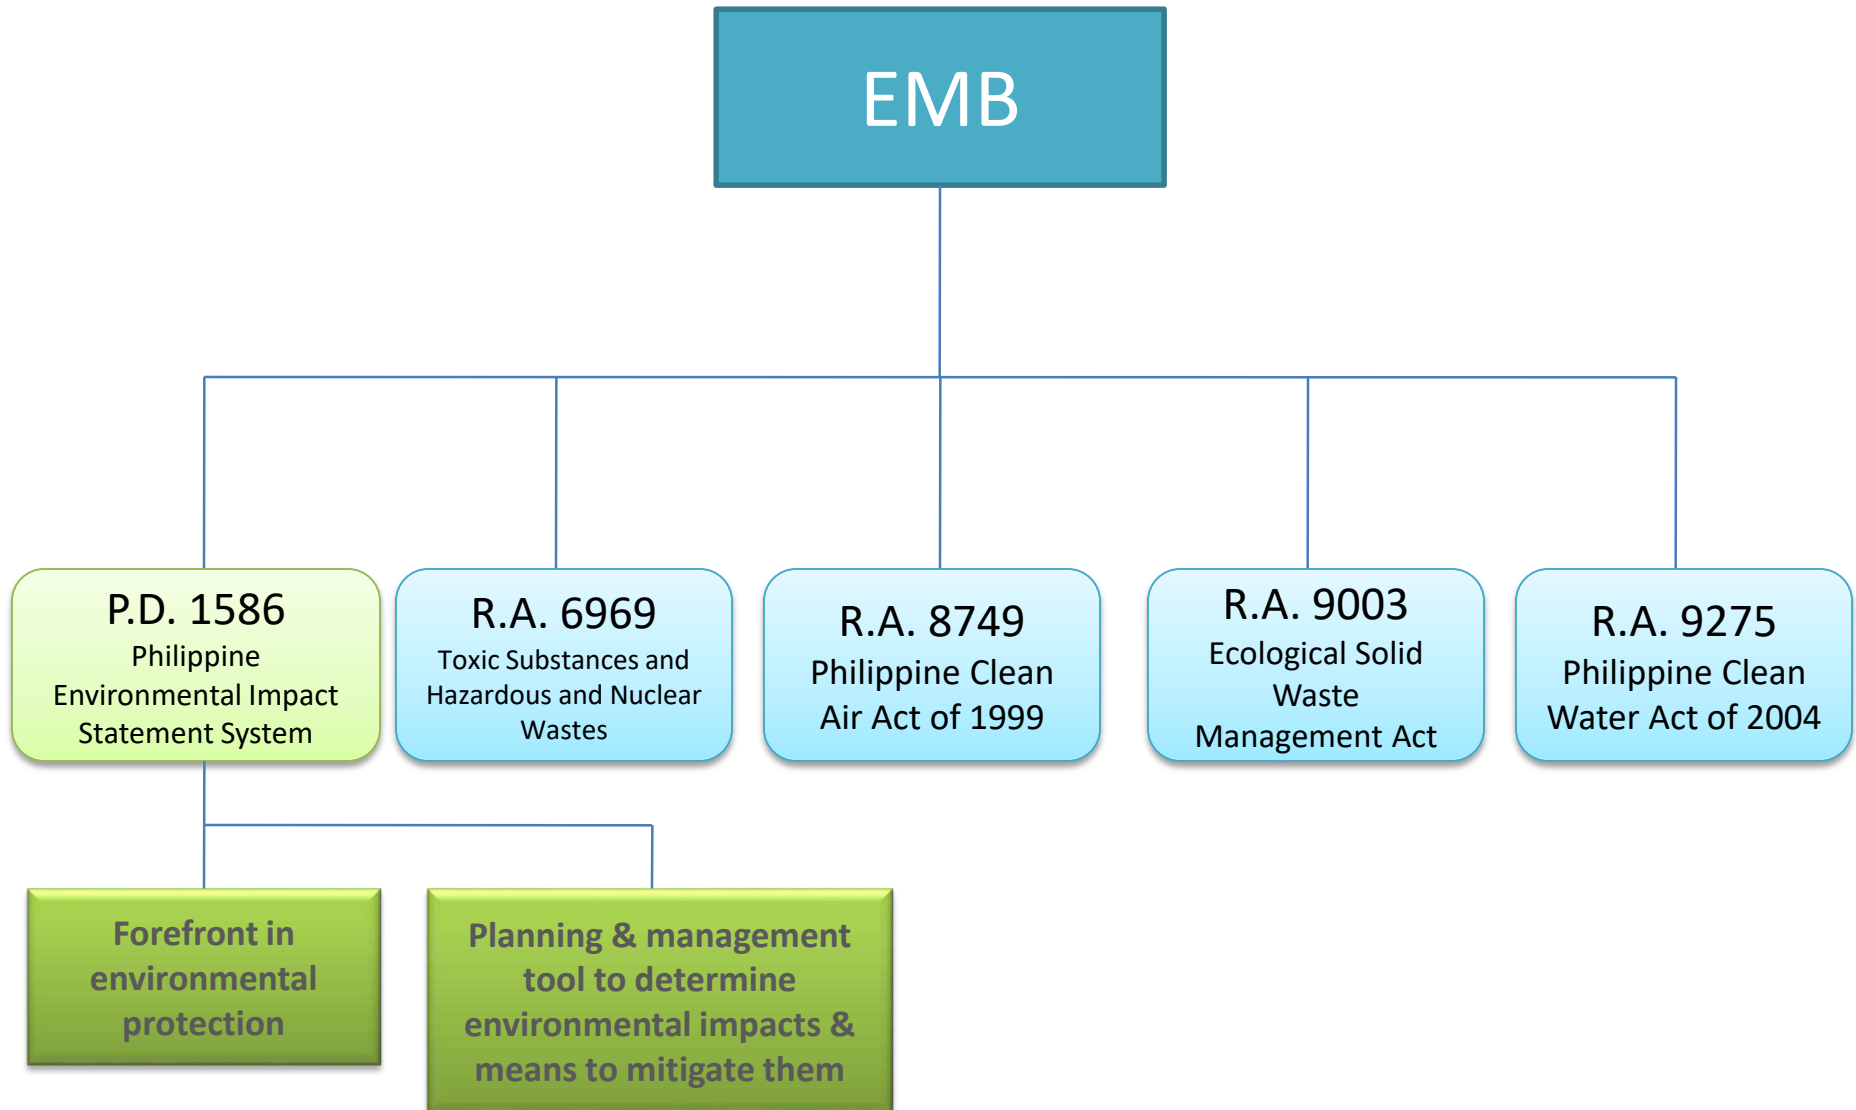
EMB

P.D. 1586
Philippine Environmental Impact Statement System

R.A. 6969
Toxic Substances and Hazardous and Nuclear Wastes

R.A. 8749
Philippine Clean Air Act of 1999

R.A. 9003
Ecological Solid Waste Management Act

R.A. 9275
Philippine Clean Water Act of 2004

Forefront in environmental protection

Planning & management tool to determine environmental impacts & means to mitigate them